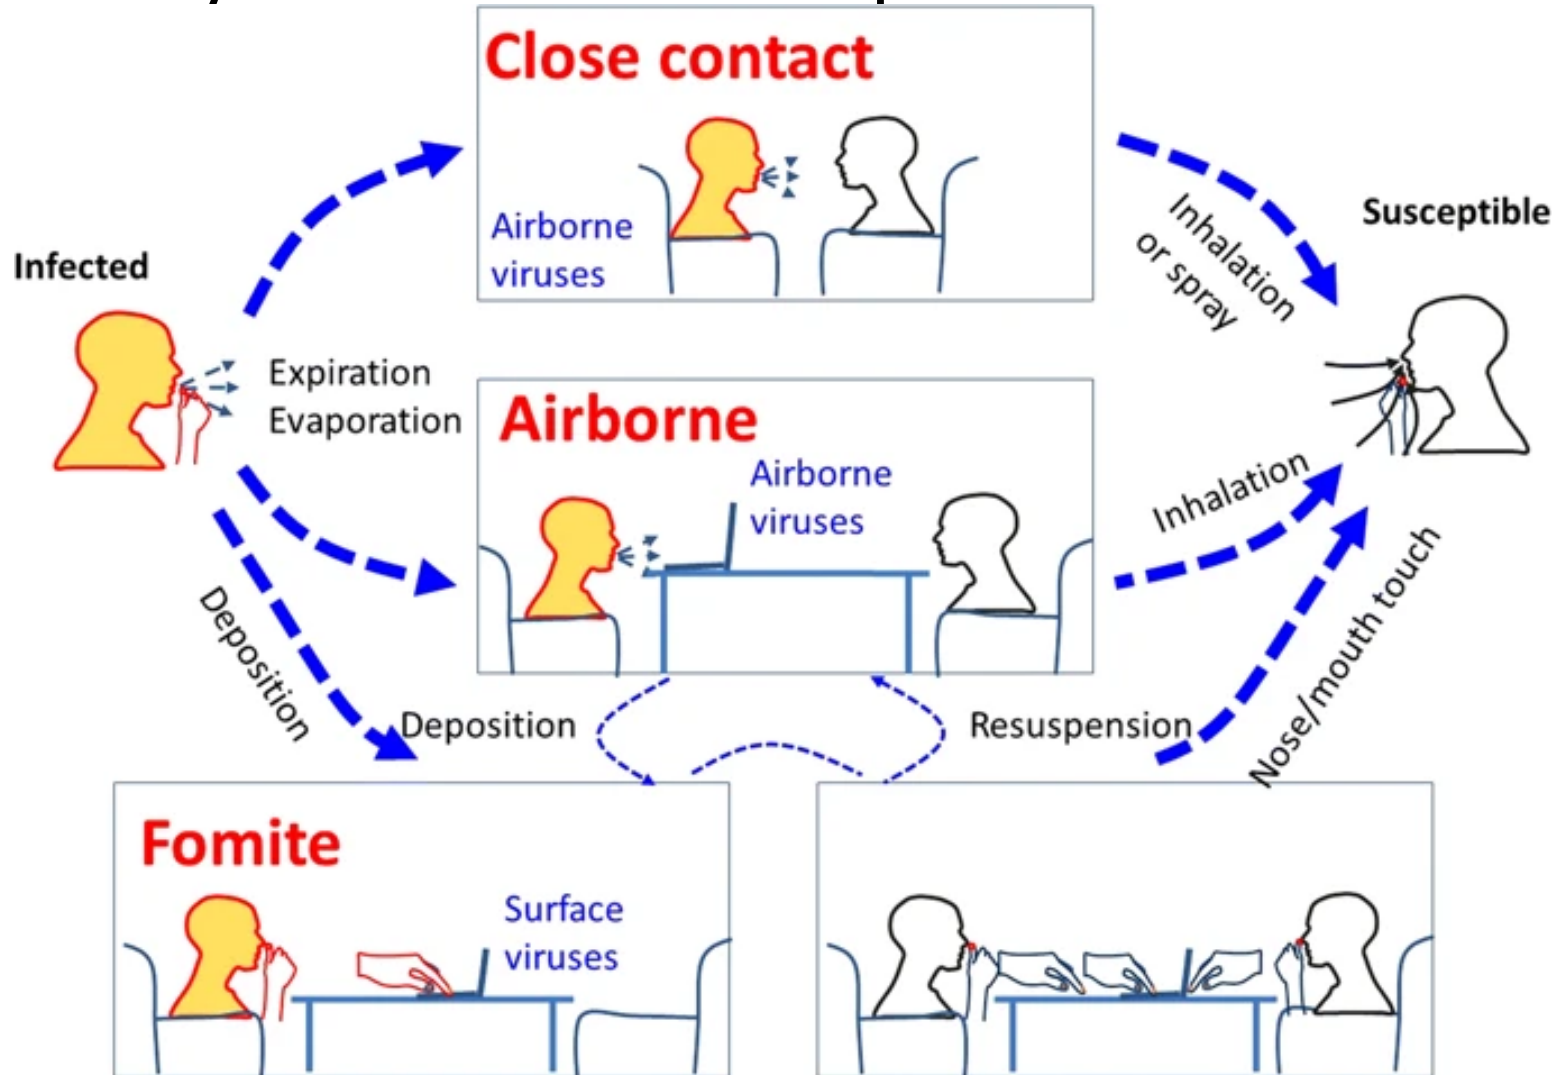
Close contact

Airborne viruses

Infected

Expiration
Evaporation

Inhalation or spray

Susceptible

Airborne

Airborne viruses

Inhalation

Deposition

Deposition

Resuspension

Nose/mouth touch

Fomite

Surface viruses